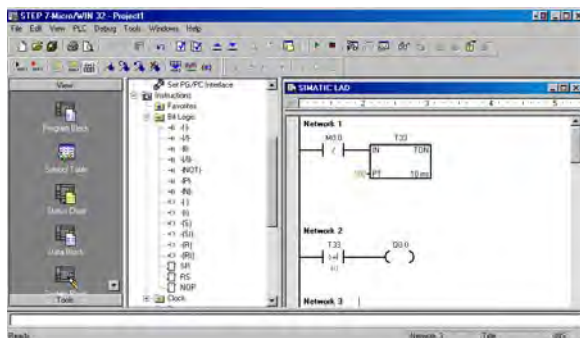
STEP 7-Micro/WIN 32 - Project1
File Edit View PLC Debug Tools Windows Help

View
Program Block
Symbol Table
Status Chart
Data Block
Tools

Set PG/PC Interface
Instructions
Favorites
Bit Logic
-| |-
-|/|-
-|I|-
-|/I|-
-|NOT|-
-|P|-
-|N|-
-( )
-(I)
-(S)
-(SI)
-(R)
-(RI)
SR
RS
NOP
Clock

SIMATIC LAD
Network 1
M0.0
/
T33
IN TON
100 PT 10 ms

Network 2
T33
>I
60
Q0.0
( )

Network 3

Ready
Network 1